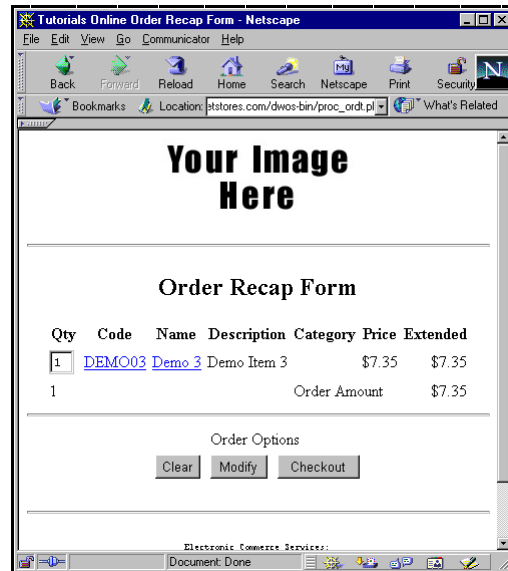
Tutorials Online Order Recap Form - Netscape

File Edit View Go Communicator Help

Back Forward Reload Home Search Netscape Print Security

Bookmarks Location: stores.com/dwos-bin/proc_ordt.pl What's Related

Your Image Here

Order Recap Form

| Qty | Code | Name | Description | Category | Price | Extended |
|---|---|---|---|---|---|---|
| 1 | DEMO03 | Demo 3 | Demo Item 3 | | $7.35 | $7.35 |
| 1 | | | | Order Amount | | $7.35 |

Order Options

Clear Modify Checkout

Electronic Commerce Services:

Document: Done